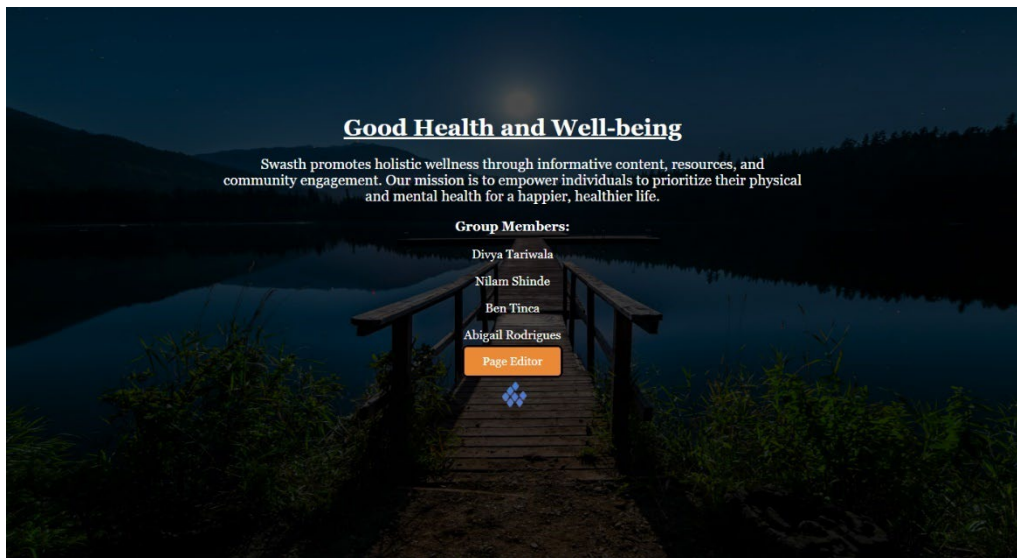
Good Health and Well-being

Swasth promotes holistic wellness through informative content, resources, and community engagement. Our mission is to empower individuals to prioritize their physical and mental health for a happier, healthier life.

Group Members:

Divya Tariwala

Nilam Shinde

Ben Tinca

Abigail Rodrigues

Page Editor